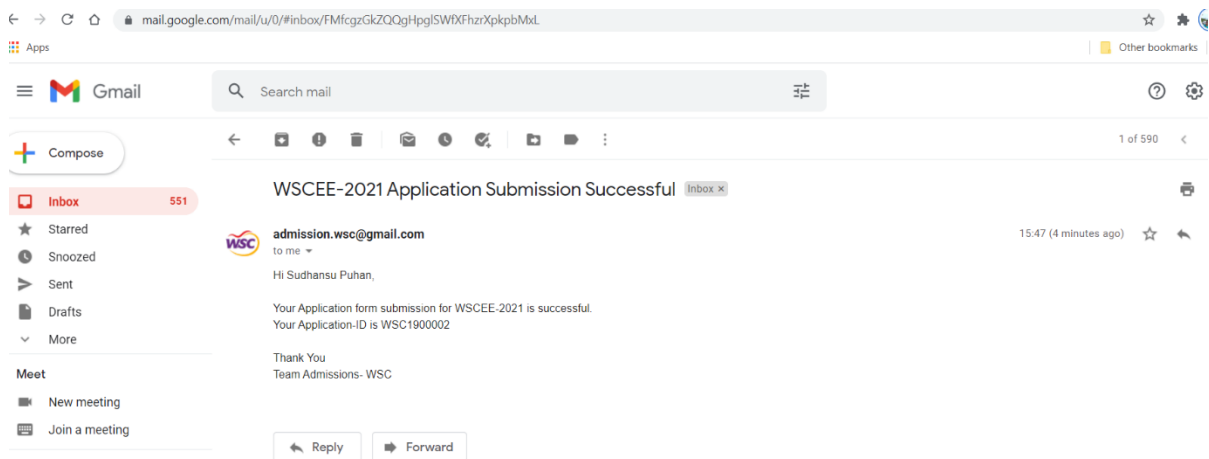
mail.google.com/mail/u/0/#inbox/FMfcgzGkZQQgHpglSWfXFhzrXpkpbMxL

Apps

Other bookmarks

Gmail

Search mail

Compose

Inbox 551

Starred

Snoozed

Sent

Drafts

More

Meet

New meeting

Join a meeting

1 of 590

WSCEE-2021 Application Submission Successful Inbox ×

WSC

admission.wsc@gmail.com

to me

15:47 (4 minutes ago)

Hi Sudhansu Puhan,

Your Application form submission for WSCEE-2021 is successful.
Your Application-ID is WSC1900002

Thank You
Team Admissions- WSC

Reply

Forward